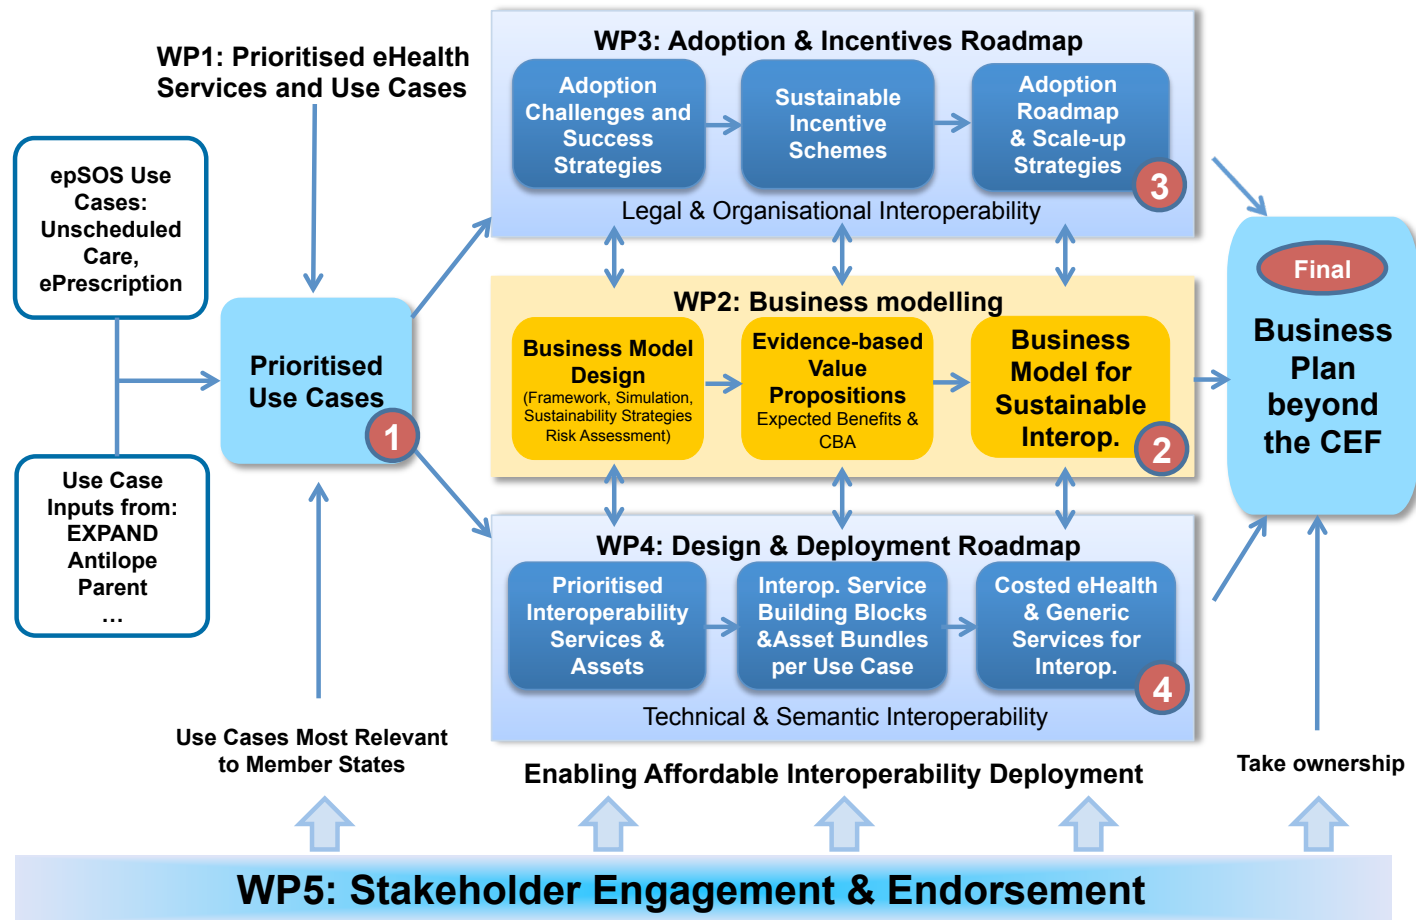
WP1: Prioritised eHealth Services and Use Cases

epSOS Use Cases: Unscheduled Care, ePrescription

Use Case Inputs from: EXPAND Antilope Parent …

Prioritised Use Cases

1

WP3: Adoption & Incentives Roadmap

Adoption Challenges and Success Strategies

Sustainable Incentive Schemes

Adoption Roadmap & Scale-up Strategies

3

Legal & Organisational Interoperability

WP2: Business modelling

Business Model Design
(Framework, Simulation, Sustainability Strategies Risk Assessment)

Evidence-based Value Propositions
Expected Benefits & CBA

Business Model for Sustainable Interop.

2

WP4: Design & Deployment Roadmap

Prioritised Interoperability Services & Assets

Interop. Service Building Blocks &Asset Bundles per Use Case

Costed eHealth & Generic Services for Interop.

4

Technical & Semantic Interoperability

Final

Business Plan beyond the CEF

Use Cases Most Relevant to Member States

Enabling Affordable Interoperability Deployment

Take ownership

WP5: Stakeholder Engagement & Endorsement